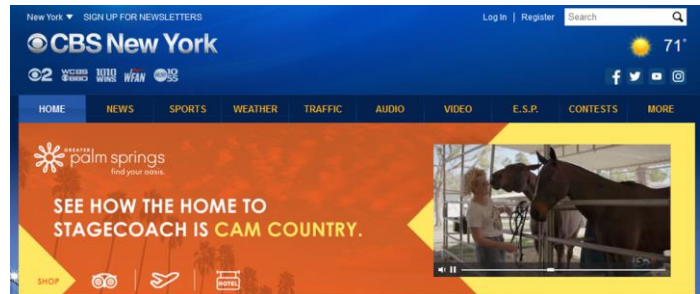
New York ▼ SIGN UP FOR NEWSLETTERS

Log In | Register

Search

CBS New York

71°

2 WCBS 880 1010 WINS WFAN 101.9

HOME NEWS SPORTS WEATHER TRAFFIC AUDIO VIDEO E.S.P. CONTESTS MORE

GREATER palm springs find your oasis.

SEE HOW THE HOME TO STAGECOACH IS CAM COUNTRY.

SHOP

HOTEL